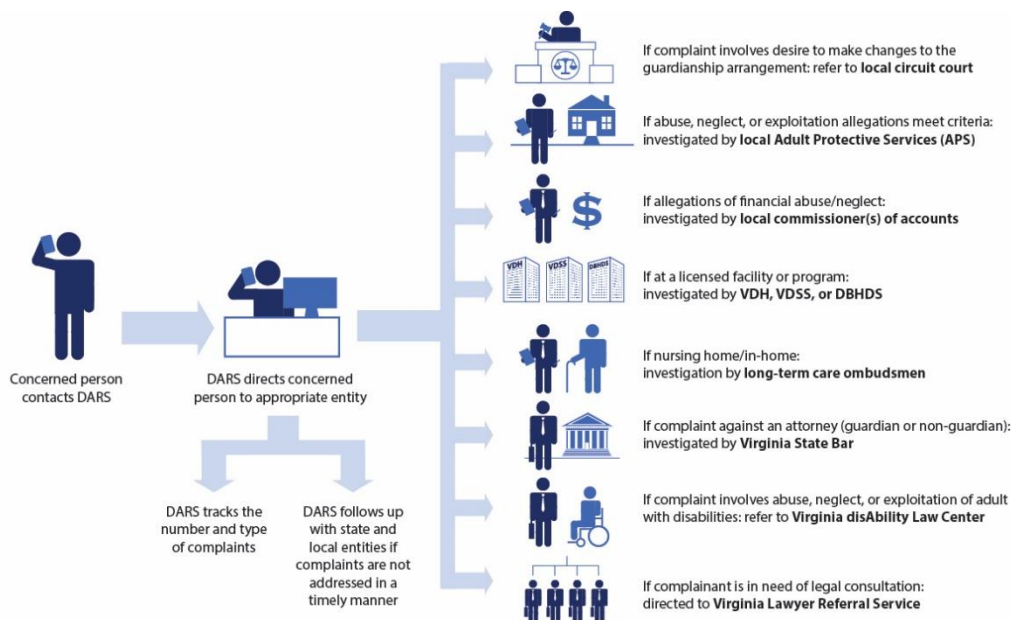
Concerned person contacts DARS

DARS directs concerned person to appropriate entity

DARS tracks the number and type of complaints

DARS follows up with state and local entities if complaints are not addressed in a timely manner

If complaint involves desire to make changes to the guardianship arrangement: refer to local circuit court

If abuse, neglect, or exploitation allegations meet criteria: investigated by local Adult Protective Services (APS)

$

If allegations of financial abuse/neglect: investigated by local commissioner(s) of accounts

VDH VDSS DBHDS

If at a licensed facility or program: investigated by VDH, VDSS, or DBHDS

If nursing home/in-home: investigation by long-term care ombudsmen

If complaint against an attorney (guardian or non-guardian): investigated by Virginia State Bar

If complaint involves abuse, neglect, or exploitation of adult with disabilities: refer to Virginia disAbility Law Center

If complainant is in need of legal consultation: directed to Virginia Lawyer Referral Service